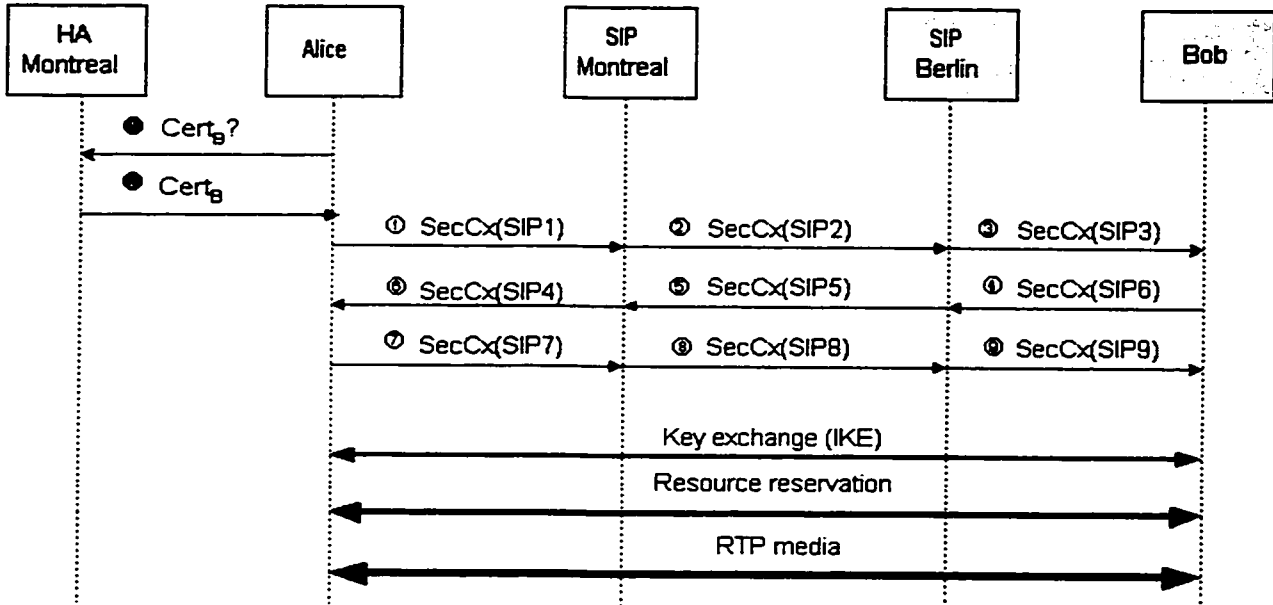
HA Montreal

Alice

SIP Montreal

SIP Berlin

Bob

● $Cert_B$?

● $Cert_B$

① SecCx(SIP1)

② SecCx(SIP2)

③ SecCx(SIP3)

⑥ SecCx(SIP4)

⑤ SecCx(SIP5)

④ SecCx(SIP6)

⑦ SecCx(SIP7)

⑧ SecCx(SIP8)

⑨ SecCx(SIP9)

Key exchange (IKE)

Resource reservation

RTP media